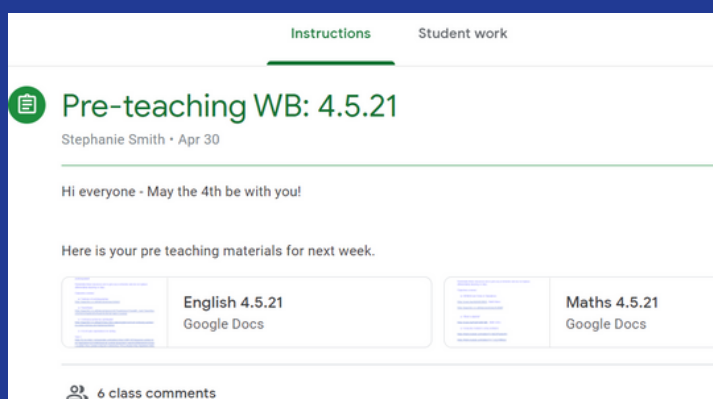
Instructions Student work

Pre-teaching WB: 4.5.21

Stephanie Smith • Apr 30

Hi everyone - May the 4th be with you!

Here is your pre teaching materials for next week.

English 4.5.21
Google Docs

Maths 4.5.21
Google Docs

6 class comments